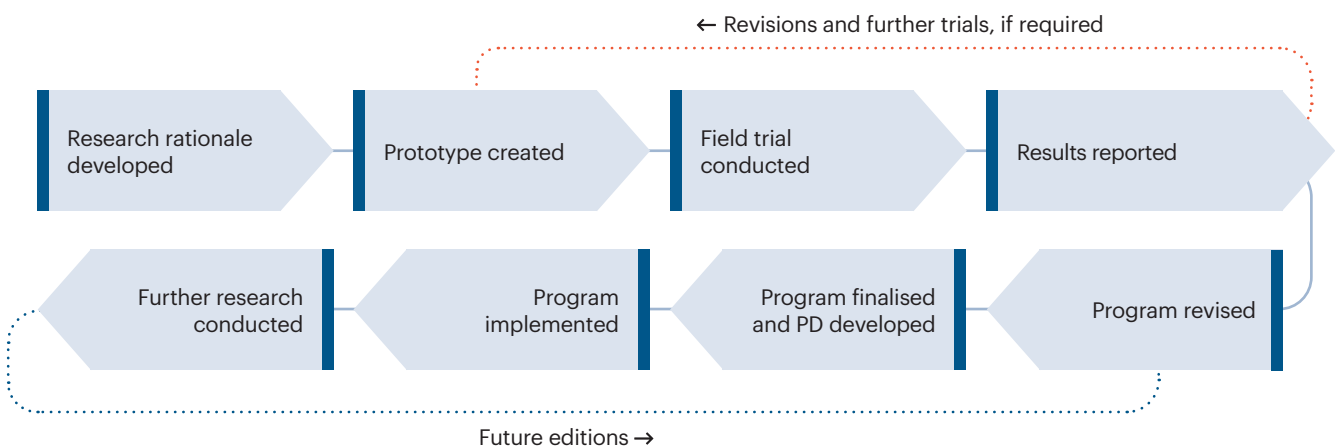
← Revisions and further trials, if required

Research rationale developed

Prototype created

Field trial conducted

Results reported

Program revised

Program finalised and PD developed

Program implemented

Further research conducted

Future editions →